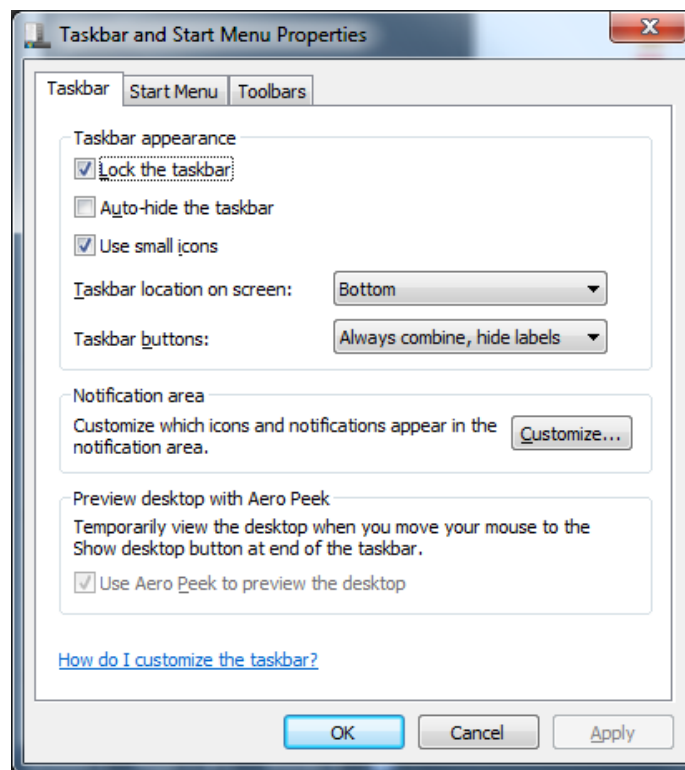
Taskbar and Start Menu Properties

Taskbar | Start Menu | Toolbars

Taskbar appearance

Lock the taskbar

Auto-hide the taskbar

Use small icons

Taskbar location on screen: Bottom

Taskbar buttons: Always combine, hide labels

Notification area

Customize which icons and notifications appear in the notification area. Customize...

Preview desktop with Aero Peek

Temporarily view the desktop when you move your mouse to the Show desktop button at end of the taskbar.

Use Aero Peek to preview the desktop

How do I customize the taskbar?

OK Cancel Apply